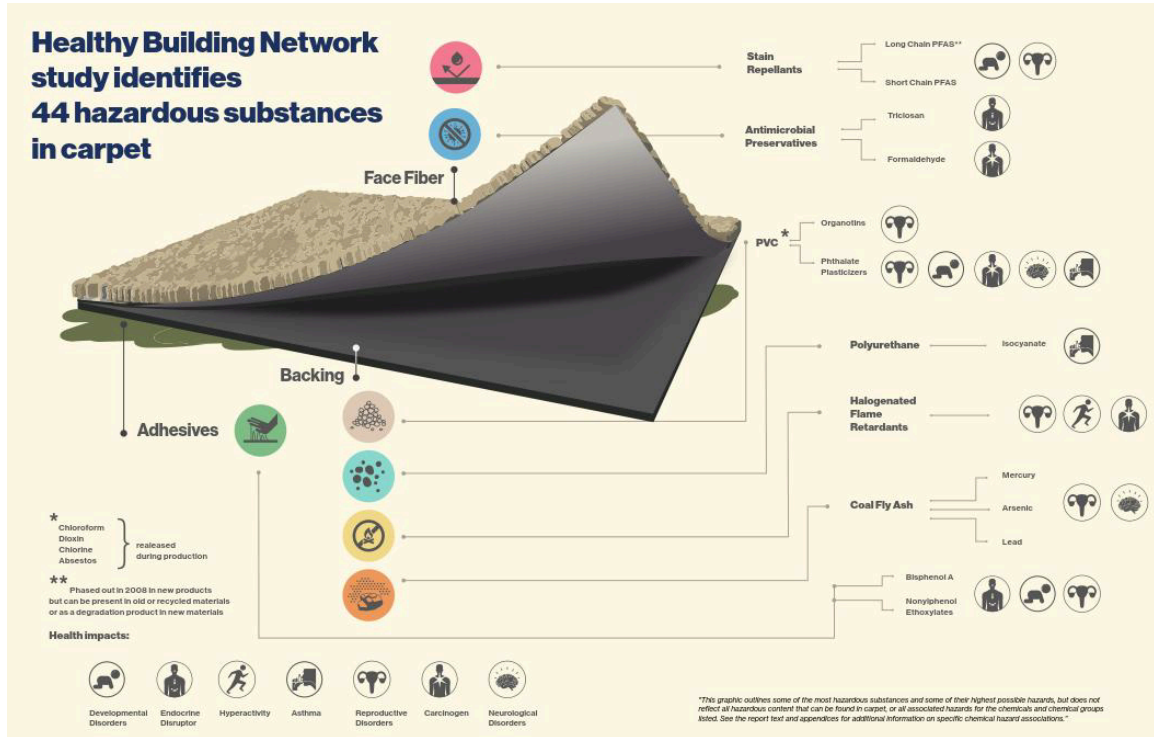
Healthy Building Network study identifies 44 hazardous substances in carpet

Face Fiber

Backing

Adhesives

Stain Repellants

Long Chain PFAS**

Short Chain PFAS

Antimicrobial Preservatives

Triclosan

Formaldehyde

PVC *

Organotins

Phthalate Plasticizers

Polyurethane

Isocyanate

Halogenated Flame Retardants

Coal Fly Ash

Mercury

Arsenic

Lead

Bisphenol A

Nonylphenol Ethoxylates

* Chloroform Dioxin Chlorine Asbestos realeased during production

** Phased out in 2008 in new products but can be present in old or recycled materials or as a degradation product in new materials

Health impacts:

Developmental Disorders

Endocrine Disruptor

Hyperactivity

Asthma

Reproductive Disorders

Carcinogen

Neurological Disorders

"This graphic outlines some of the most hazardous substances and some of their highest possible hazards, but does not reflect all hazardous content that can be found in carpet, or all associated hazards for the chemicals and chemical groups listed. See the report text and appendices for additional information on specific chemical hazard associations."